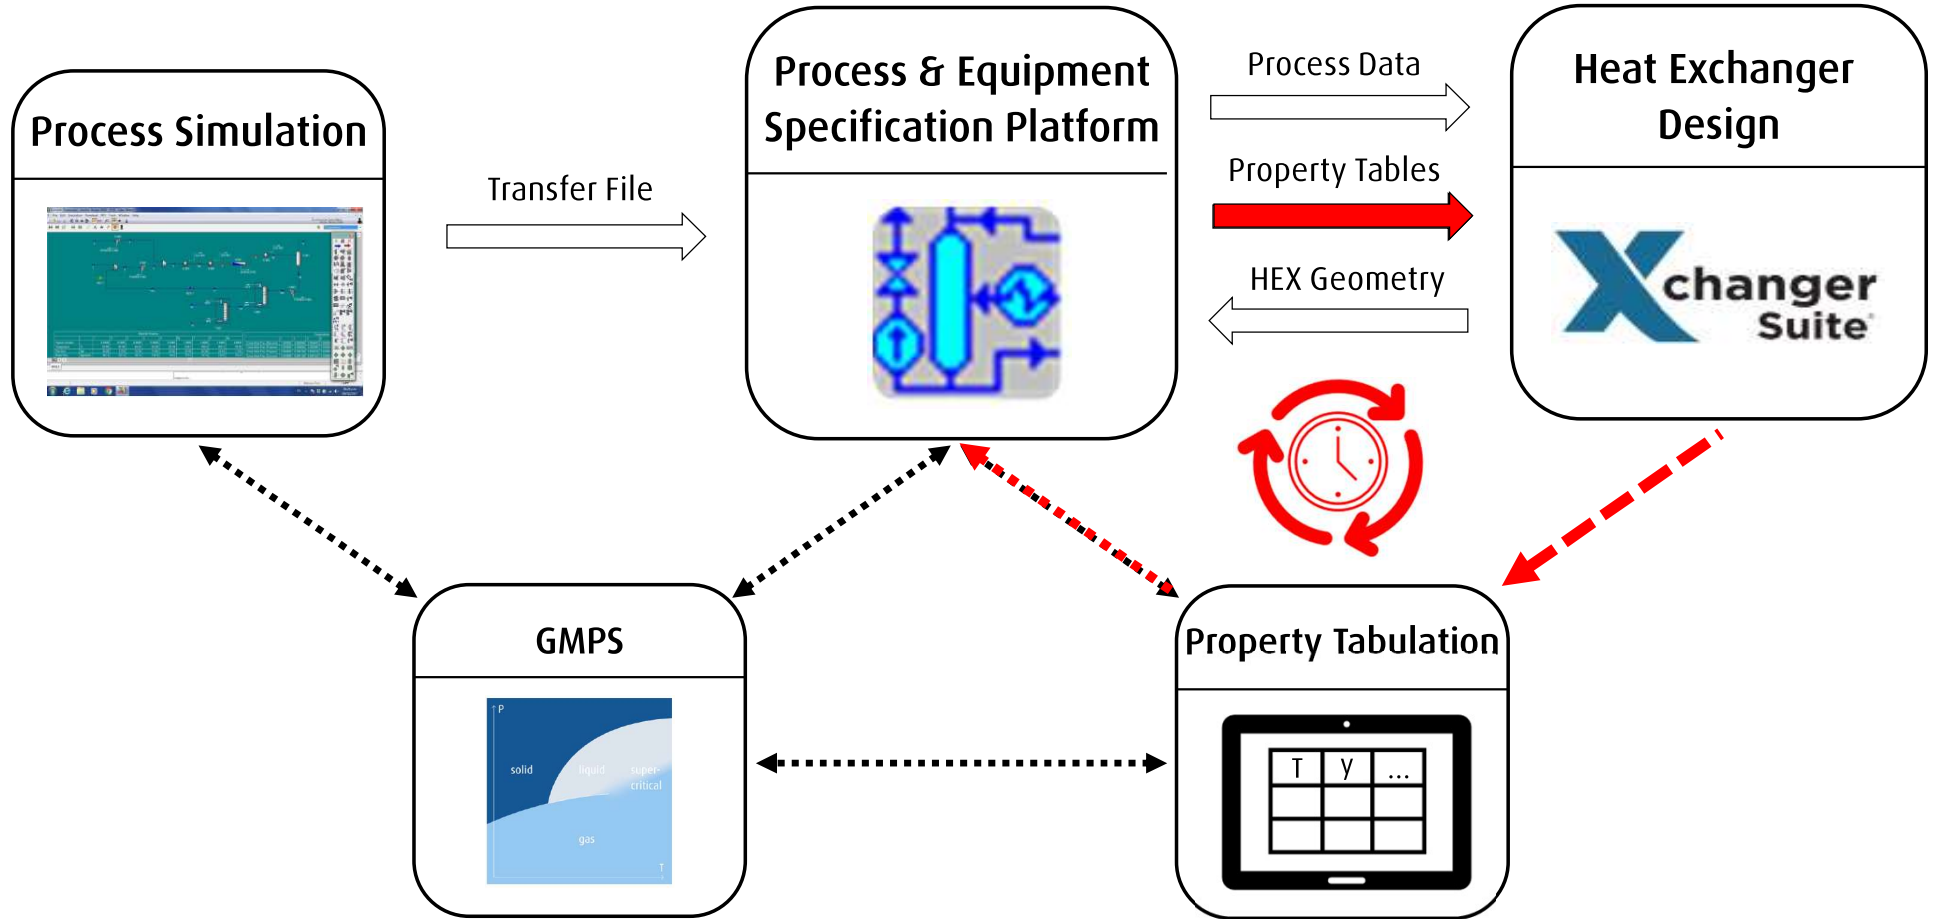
Process Simulation

Transfer File

Process & Equipment Specification Platform

Process Data

Property Tables

HEX Geometry

Heat Exchanger Design

Xchanger Suite

GMPS

P

solid

liquid

super-critical

gas

T

Property Tabulation

| T | y | ... |
|---|---|---|
| | | |
| | | |